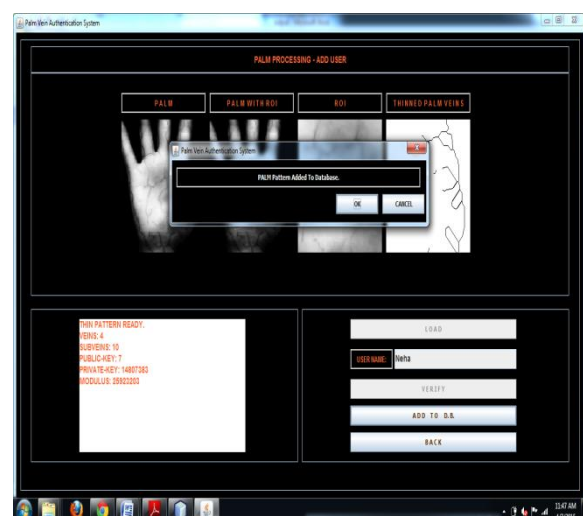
Palm Vein Authentication System

PALM PROCESSING - ADD USER

PALM

PALM WITH ROI

ROI

THINNED PALM VEINS

Palm Vein Authentication System

PALM Pattern Added To Database.

OK

CANCEL

THIN PATTERN READY.
VEINS: 4
SUBVEINS: 10
PUBLIC-KEY: 7
PRIVATE-KEY: 14807383
MODULUS: 25920203

LOAD

USER NAME: Neha

VERIFY

ADD TO D.B.

BACK

11:47 AM